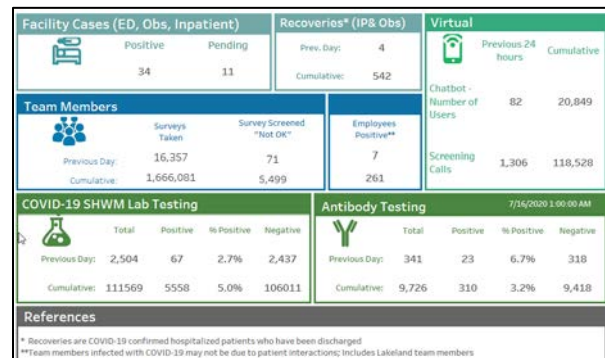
Facility Cases (ED, Obs, Inpatient)

| Positive | Pending |
|---|---|
| 34 | 11 |

Recoveries* (IP& Obs)

Prev. Day: 4

Cumulative: 542

Virtual

| | Previous 24 hours | Cumulative |
|---|---|---|
| Chatbot - Number of Users | 82 | 20,849 |
| Screening Calls | 1,306 | 118,528 |

Team Members

| | Surveys Taken | Survey Screened "Not OK" |
|---|---|---|
| Previous Day: | 16,357 | 71 |
| Cumulative: | 1,666,081 | 5,499 |

Employees Positive**

7

261

COVID-19 SHWM Lab Testing

| | Total | Positive | % Positive | Negative |
|---|---|---|---|---|
| Previous Day: | 2,504 | 67 | 2.7% | 2,437 |
| Cumulative: | 111569 | 5558 | 5.0% | 106011 |

Antibody Testing

7/16/2020 1:00:00 AM

| | Total | Positive | % Positive | Negative |
|---|---|---|---|---|
| Previous Day: | 341 | 23 | 6.7% | 318 |
| Cumulative: | 9,726 | 310 | 3.2% | 9,418 |

References

* Recoveries are COVID-19 confirmed hospitalized patients who have been discharged

**Team members infected with COVID-19 may not be due to patient interactions; Includes Lakeland team members